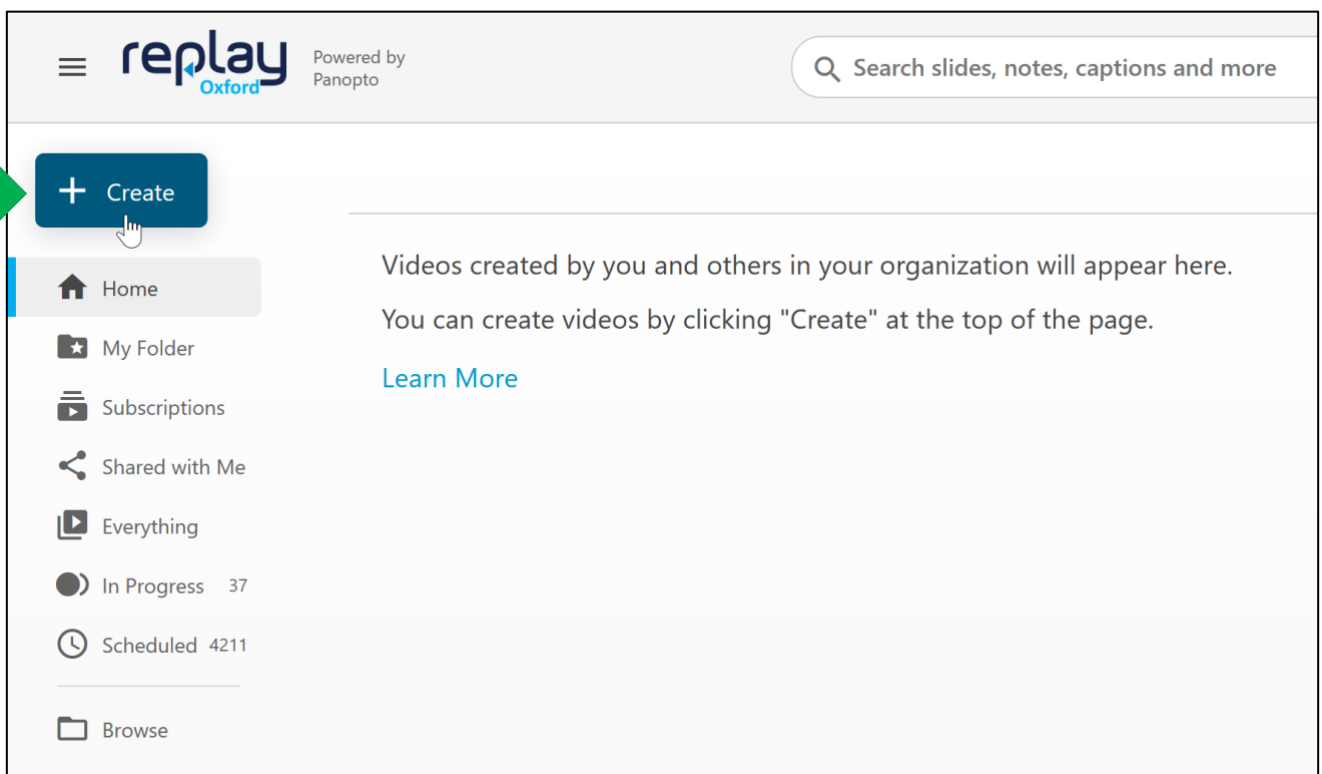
replay Oxford

Powered by Panopto

Search slides, notes, captions and more

+ Create

Home

My Folder

Subscriptions

Shared with Me

Everything

In Progress 37

Scheduled 4211

Browse

Videos created by you and others in your organization will appear here.

You can create videos by clicking "Create" at the top of the page.

Learn More